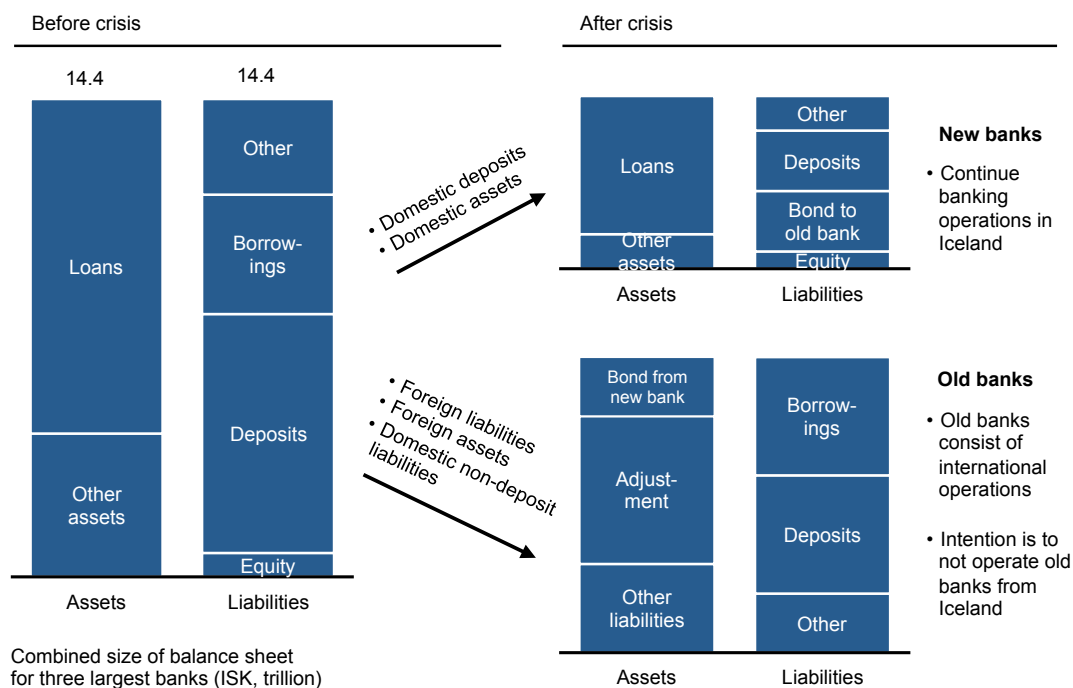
Before crisis

14.4

14.4

Loans

Other assets

Other

Borrowings

Deposits

Equity

Assets

Liabilities

Combined size of balance sheet for three largest banks (ISK, trillion)

• Domestic deposits
• Domestic assets

• Foreign liabilities
• Foreign assets
• Domestic non-deposit liabilities

After crisis

Loans

Other assets

Other

Deposits

Bond to old bank

Equity

Assets

Liabilities

New banks

• Continue banking operations in Iceland

Bond from new bank

Adjustment

Other liabilities

Borrowings

Deposits

Other

Assets

Liabilities

Old banks

• Old banks consist of international operations

• Intention is to not operate old banks from Iceland